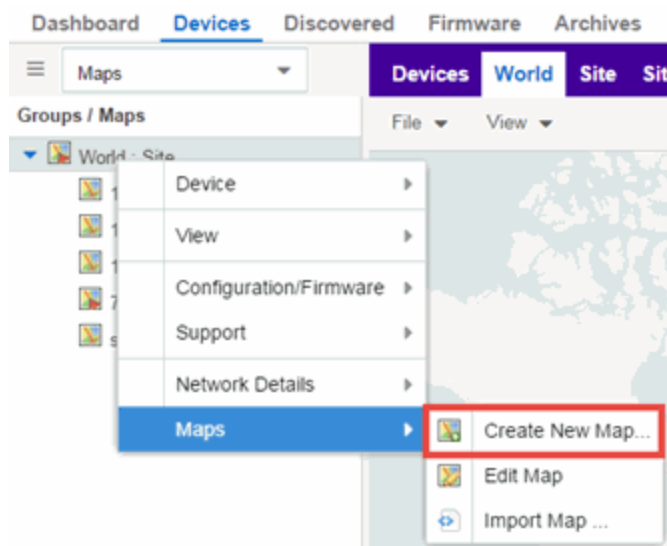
Dashboard Devices Discovered Firmware Archives

Maps

Devices World Site Sit

Groups / Maps

File View

World - Site

1
1
1
7
s

Device
View
Configuration/Firmware
Support
Network Details
Maps

Create New Map...
Edit Map
Import Map ...